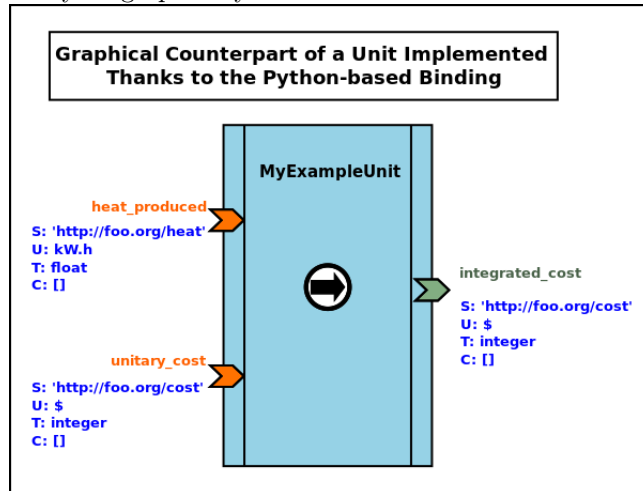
Graphical Counterpart of a Unit Implemented
Thanks to the Python-based Binding

MyExampleUnit

heat_produced
S: 'http://foo.org/heat'
U: kW.h
T: float
C: []

unitary_cost
S: 'http://foo.org/cost'
U: $
T: integer
C: []

integrated_cost
S: 'http://foo.org/cost'
U: $
T: integer
C: []